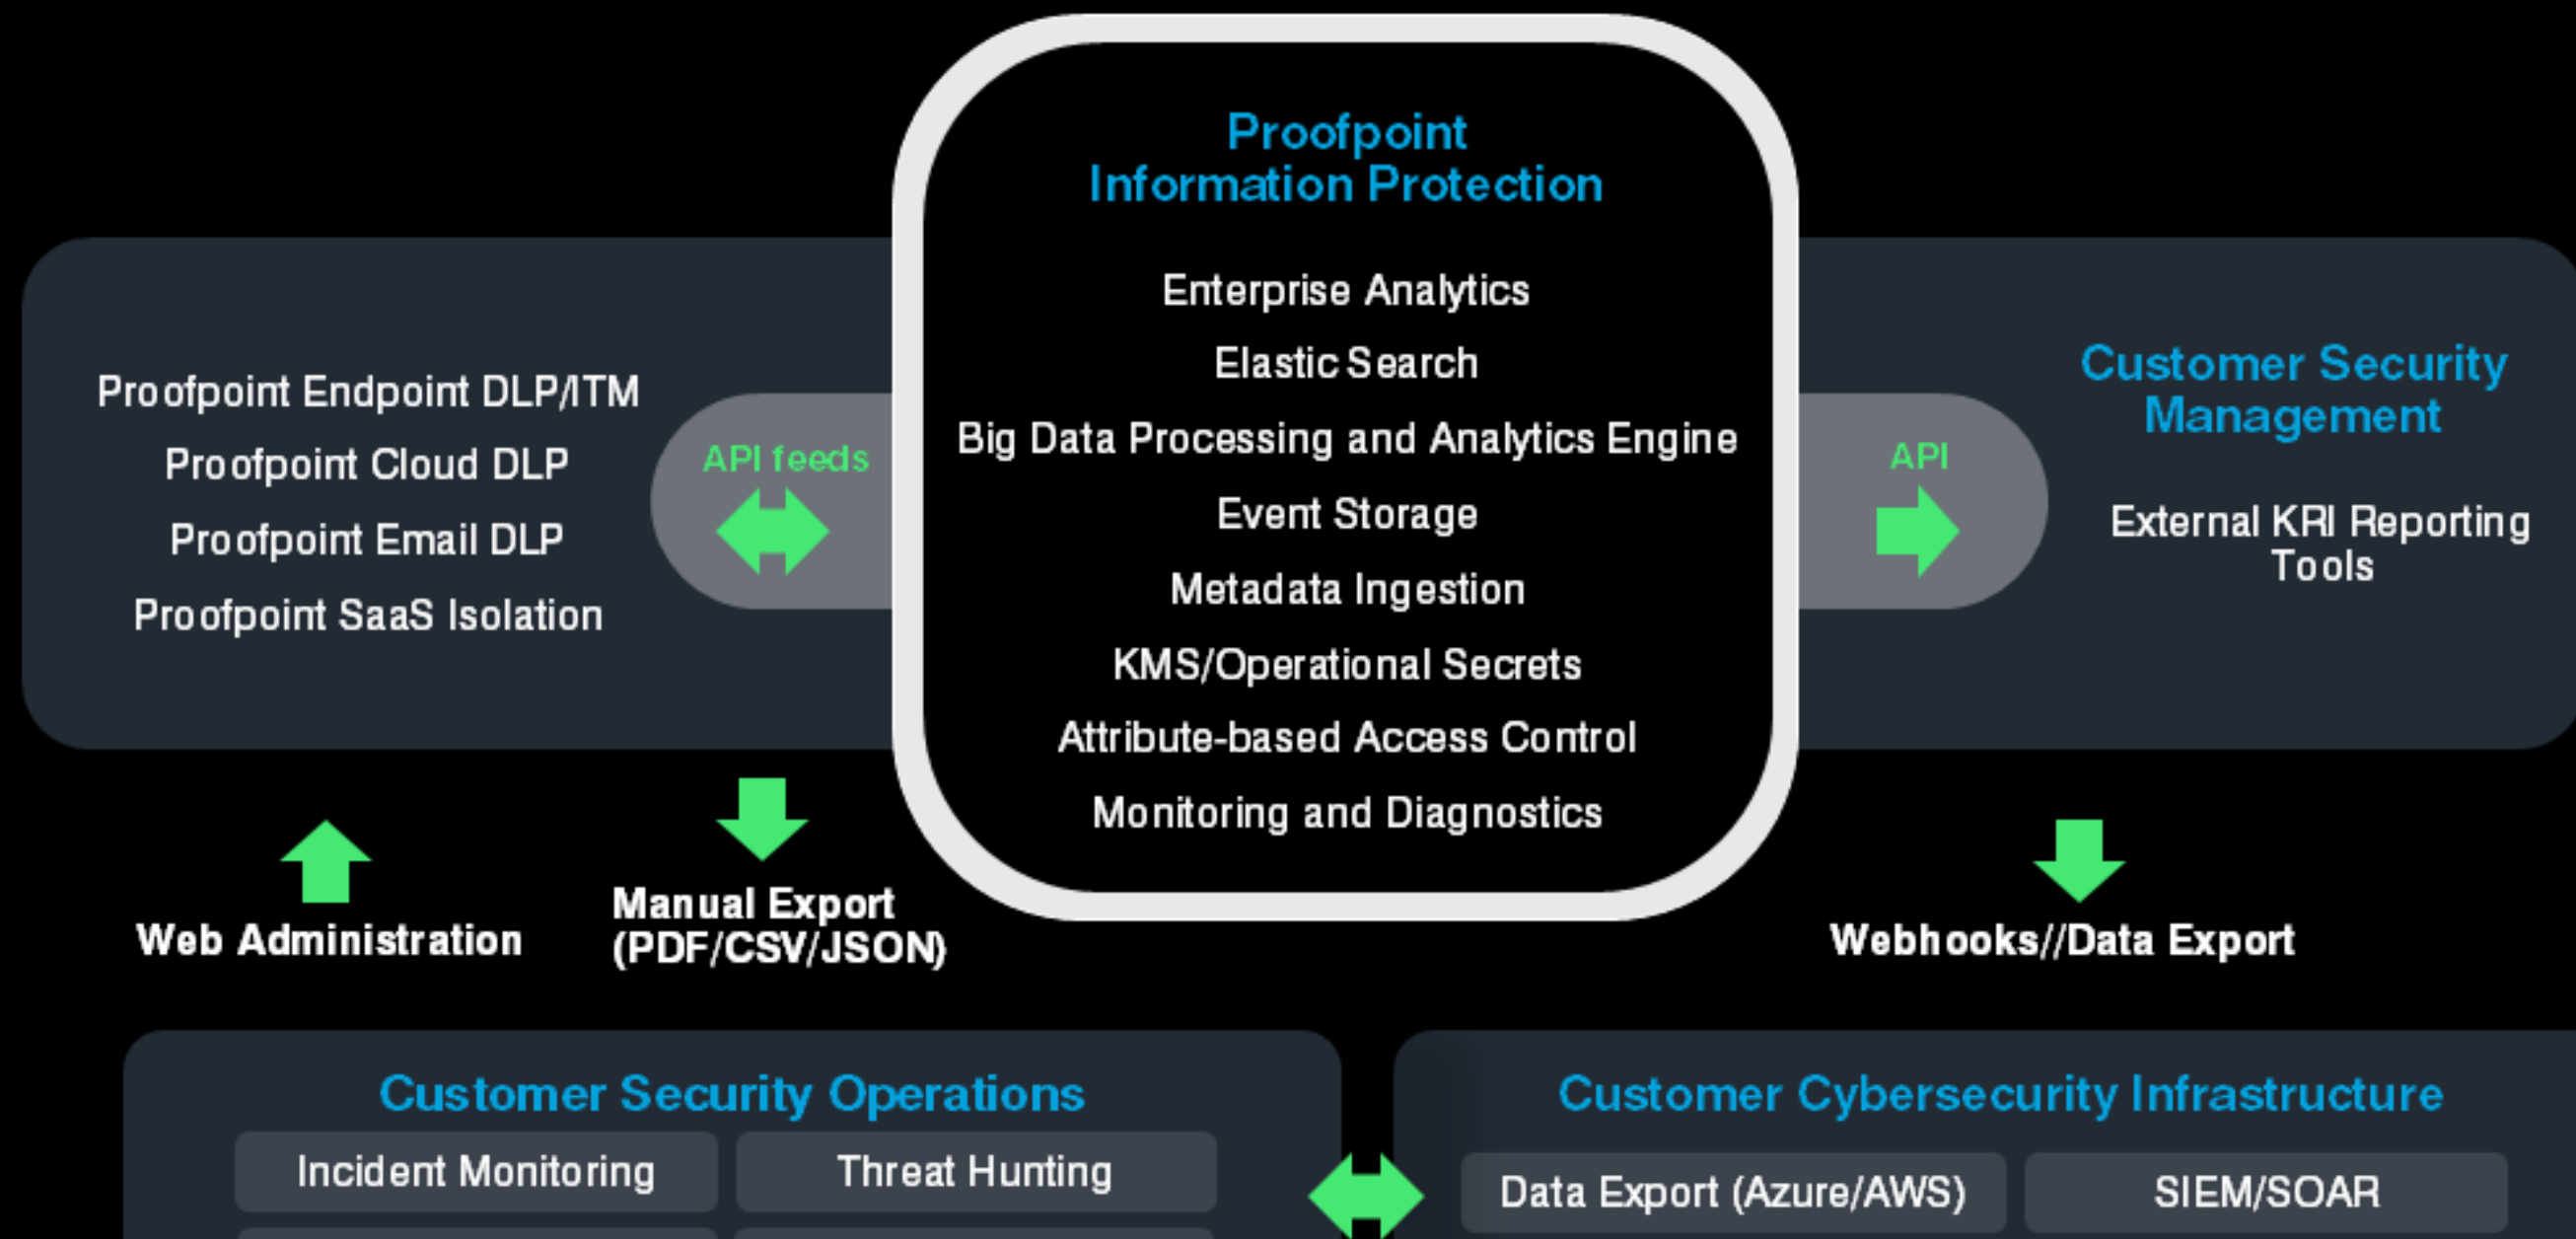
Proofpoint Information Protection

Enterprise Analytics

Elastic Search

Big Data Processing and Analytics Engine

Event Storage

Metadata Ingestion

KMS/Operational Secrets

Attribute-based Access Control

Monitoring and Diagnostics

Proofpoint Endpoint DLP/ITM

Proofpoint Cloud DLP

Proofpoint Email DLP

Proofpoint SaaS Isolation

API feeds

API

Customer Security Management

External KRI Reporting Tools

Web Administration

Manual Export (PDF/CSV/JSON)

Webhooks//Data Export

Customer Security Operations

Incident Monitoring

Threat Hunting

Customer Cybersecurity Infrastructure

Data Export (Azure/AWS)

SIEM/SOAR